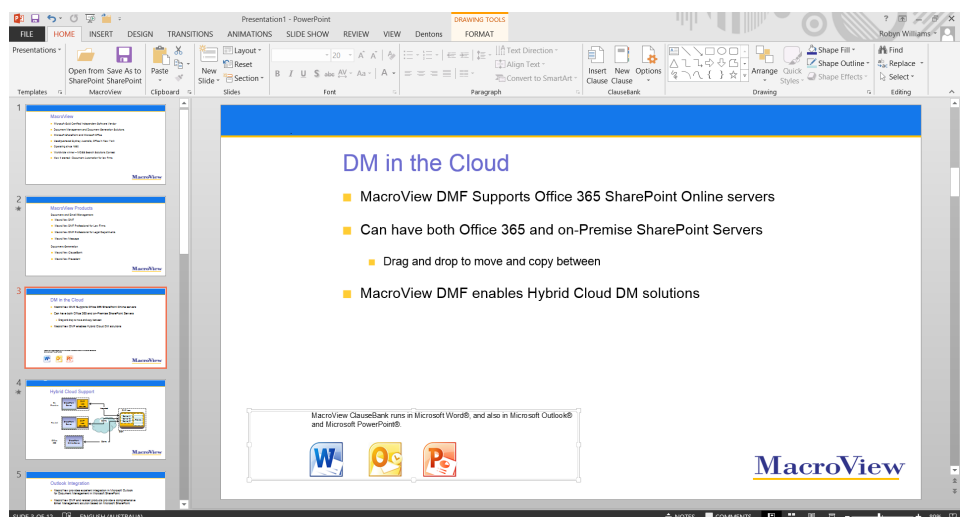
Presentation1 - PowerPoint
DRAWING TOOLS
FILE HOME INSERT DESIGN TRANSITIONS ANIMATIONS SLIDE SHOW REVIEW VIEW Dentons FORMAT
Robyn Williams
Presentations
Open from SharePoint
Save As to SharePoint
Paste
New Slide
Layout
Reset
Section
Text Direction
Align Text
Convert to SmartArt
Insert Clause
New Clause
Options
Arrange
Quick Styles
Shape Fill
Shape Outline
Shape Effects
Find
Replace
Select
Templates MacroView Clipboard Slides Font Paragraph ClauseBank Drawing Editing

1
MacroView

2
MacroView Products

3
DM in the Cloud

4
Hybrid Cloud Support

5
Outlook Integration

DM in the Cloud

MacroView DMF Supports Office 365 SharePoint Online servers

Can have both Office 365 and on-Premise SharePoint Servers

Drag and drop to move and copy between

MacroView DMF enables Hybrid Cloud DM solutions

MacroView ClauseBank runs in Microsoft Word®, and also in Microsoft Outlook® and Microsoft PowerPoint®.

MacroView

SLIDE 3 OF 12 ENGLISH (AUSTRALIA) NOTES COMMENTS